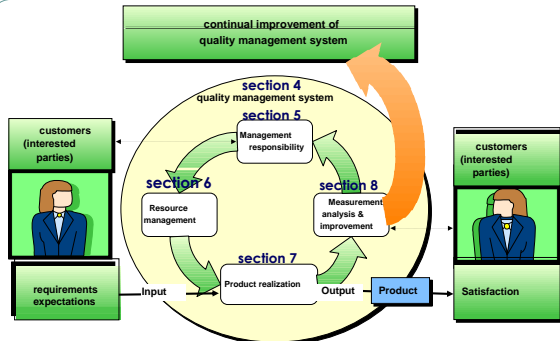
continual improvement of quality management system

section 4
quality management system

section 5
Management responsibility

section 6
Resource management

section 8
Measurement analysis & improvement

section 7
Product realization

customers (interested parties)

requirements expectations

Input

Output

Product

customers (interested parties)

Satisfaction